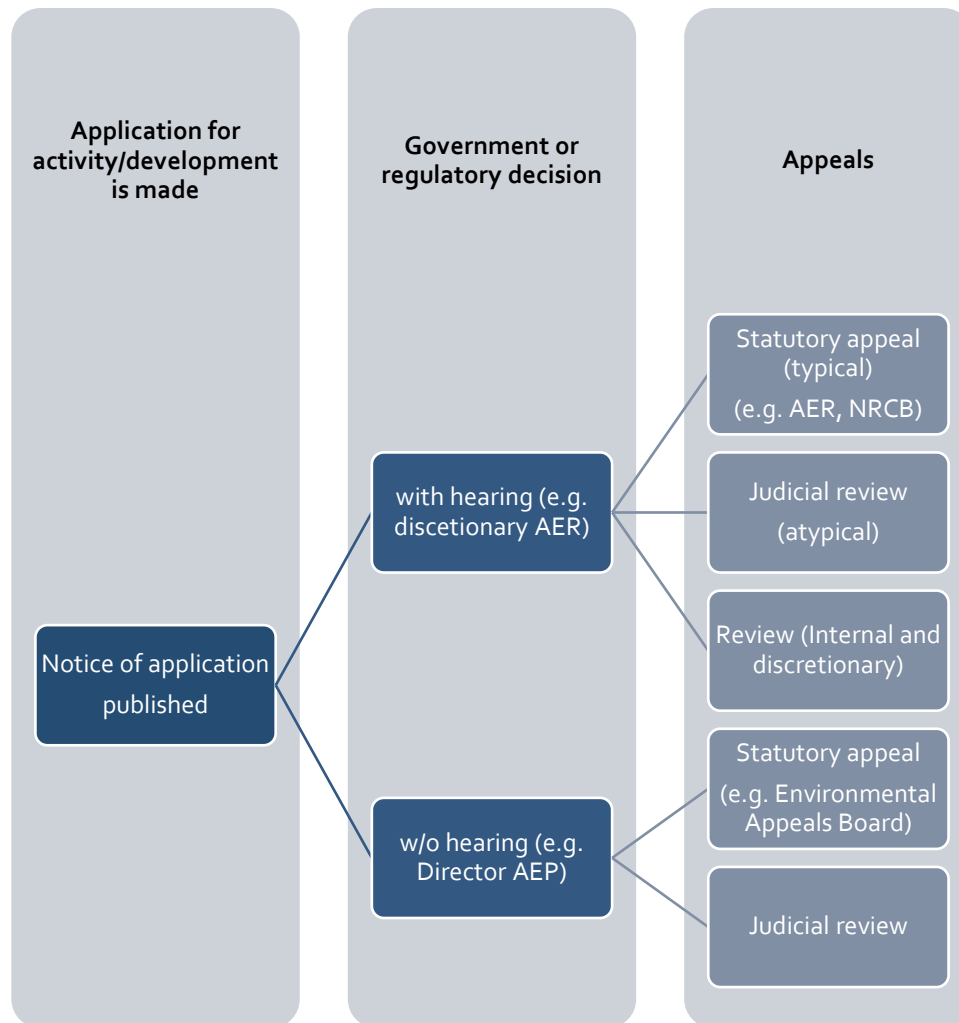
Application for activity/development is made

Government or regulatory decision

Appeals

Notice of application published

with hearing (e.g. discetionary AER)

w/o hearing (e.g. Director AEP)

Statutory appeal (typical)
(e.g. AER, NRCB)

Judicial review
(atypical)

Review (Internal and discretionary)

Statutory appeal
(e.g. Environmental Appeals Board)

Judicial review